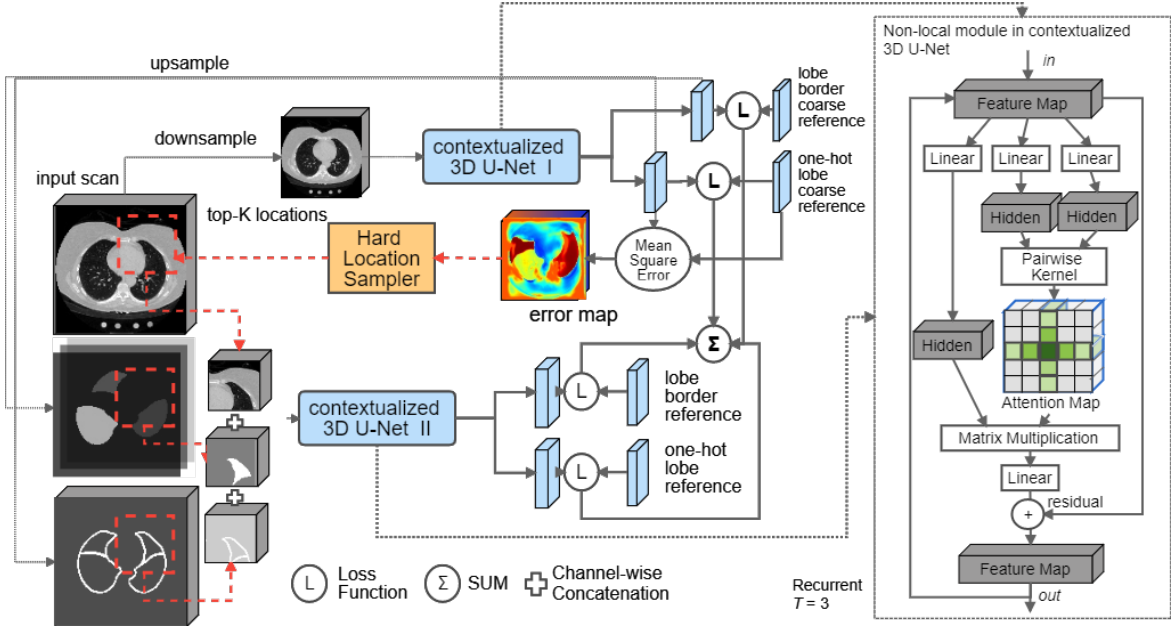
upsample

downsample

input scan

top-K locations

contextualized 3D U-Net I

lobe border coarse reference

one-hot lobe coarse reference

L

L

Mean Square Error

Hard Location Sampler

error map

Σ

contextualized 3D U-Net II

L

lobe border reference

L

one-hot lobe reference

L Loss Function

Σ SUM

Channel-wise Concatenation

Recurrent $T = 3$

Non-local module in contextualized 3D U-Net

in

Feature Map

Linear

Linear

Linear

Hidden

Hidden

Pairwise Kernel

Hidden

Attention Map

Matrix Multiplication

Linear

residual

+

Feature Map

out